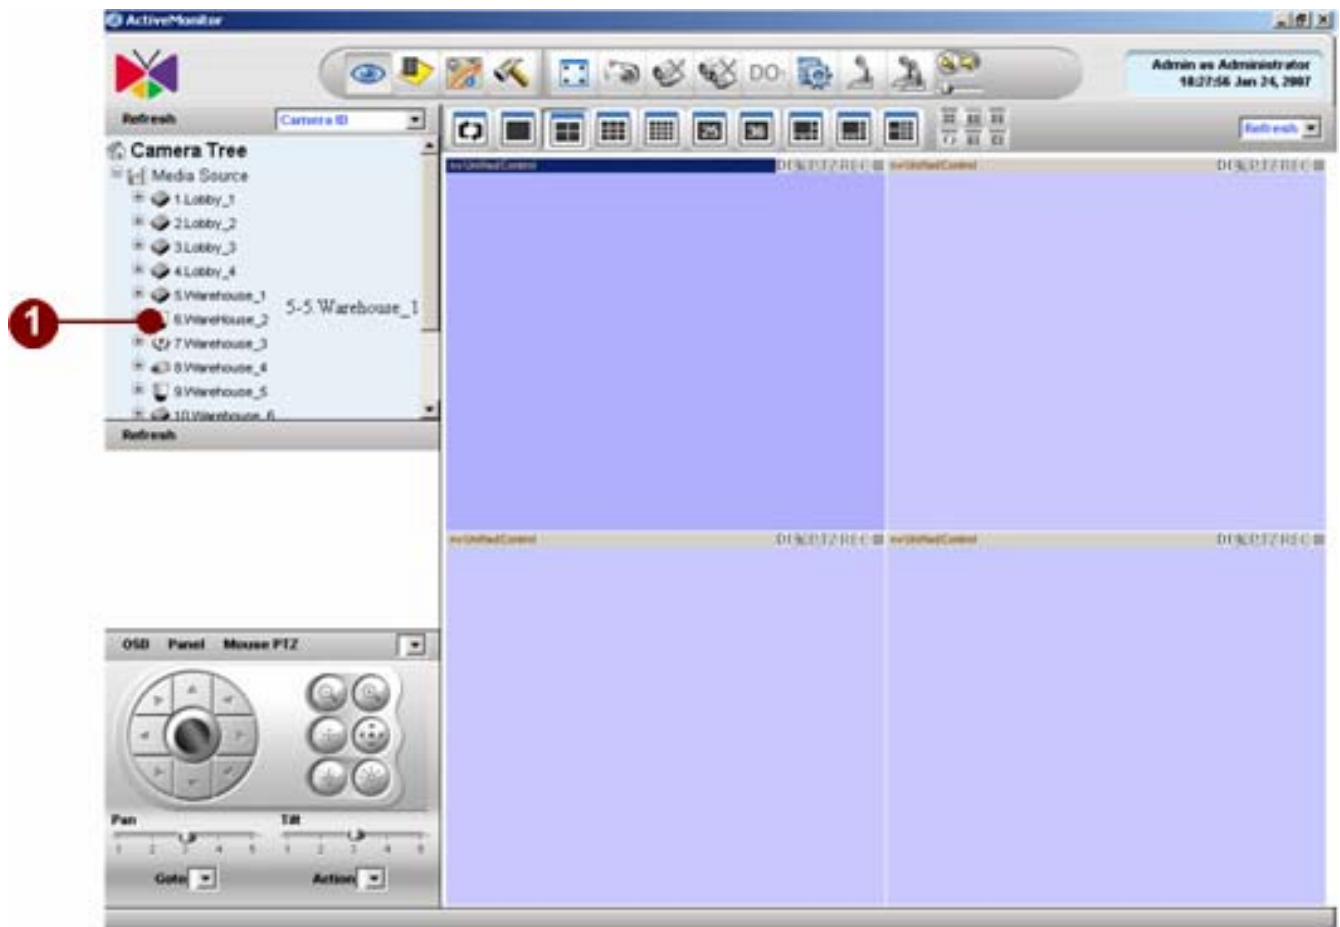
ActiveMonitor

Admin as Administrator
18:27:56 Jan 24, 2007

Refresh
Camera ID

Refresh

Camera Tree
Media Source
1.Lobby_1
2.Lobby_2
3.Lobby_3
4.Lobby_4
5.Warehouse_1
6.Warehouse_2
7.Warehouse_3
8.Warehouse_4
9.Warehouse_5
10.Warehouse_6

5-5.Warehouse_1

1

Refresh

nvUnifiedControl DI DO PTZ REC
nvUnifiedControl DI DO PTZ REC
nvUnifiedControl DI DO PTZ REC
nvUnifiedControl DI DO PTZ REC

OSD Panel Mouse PTZ

Pan
1 2 3 4 5
Tilt
1 2 3 4 5

Goto
Action